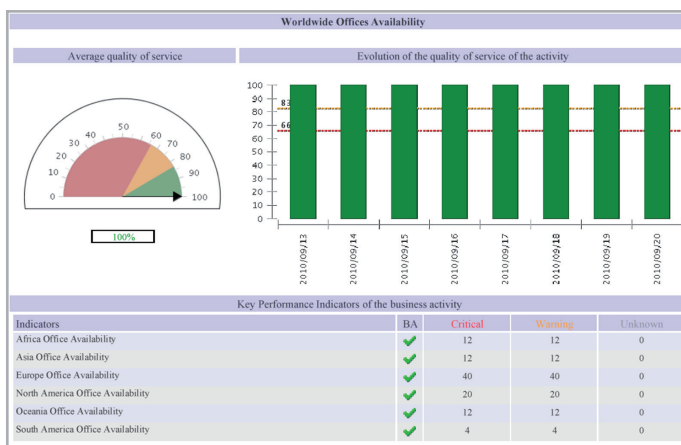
Worldwide Offices Availability

Average quality of service

0 10 20 30 40 50 60 70 80 90 100

100%

Evolution of the quality of service of the activity

100 90 80 70 60 50 40 30 20 10 0

83

66

2010/09/13 2010/09/14 2010/09/15 2010/09/16 2010/09/17 2010/09/18 2010/09/19 2010/09/20

Key Performance Indicators of the business activity

| Indicators | BA | Critical | Warning | Unknown |
|---|---|---|---|---|
| Africa Office Availability | | 12 | 12 | 0 |
| Asia Office Availability | | 12 | 12 | 0 |
| Europe Office Availability | | 40 | 40 | 0 |
| North America Office Availability | | 20 | 20 | 0 |
| Oceania Office Availability | | 12 | 12 | 0 |
| South America Office Availability | | 4 | 4 | 0 |